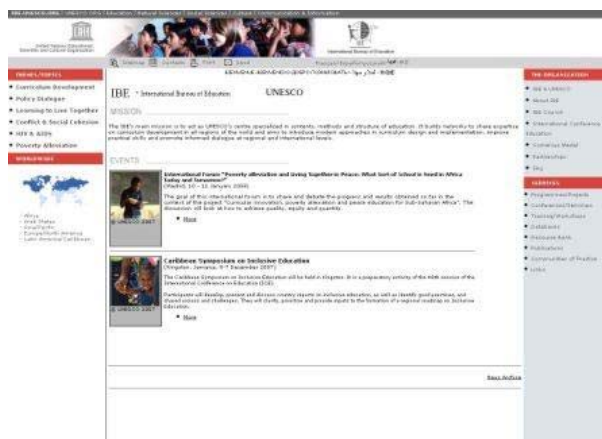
IBE-UNESCO.ORG | UNESCO | IBE | Education | Natural Sciences | Social Sciences | Culture | Communication & Information

United Nations Educational, Scientific and Cultural Organization

International Bureau of Education

Sitemap | Contacts | Print | Save

THEMES/TOPICS
• Curriculum Development
• Policy Dialogue
• Learning to Live Together
• Conflict & Social Cohesion
• HIV & AIDS
• Poverty Alleviation

WORLDWIDE
• Africa
• Arab States
• Asia/Pacific
• Europe/North America
• Latin America/Caribbean

IBE · International Bureau of Education UNESCO

MISSION

The IBE's main mission is to act as UNESCO's centre specialized in contents, methods and structure of education. It builds networks to share expertise on curriculum development in all regions of the world and aims to introduce modern approaches in curriculum design and implementation, improve practical skills and promote informed dialogue at regional and international levels.

EVENTS

International Forum "Poverty alleviation and living together in Peace: What sort of School is Need in Africa Today and Tomorrow?"
(Madrid, 10 - 11 January 2008)

The goal of this international forum is to share and debate the progress and results obtained so far in the context of the project "Curricular innovation, poverty alleviation and peace education for Sub-Saharan Africa". The discussion will focus on how to achieve quality, equity and quality.

© UNESCO 2007

• More

Caribbean Symposium on Inclusive Education
(Kingston, Jamaica, 5-7 December 2007)

The Caribbean Symposium on Inclusive Education will be held in Kingston. It is a preparatory activity of the 48th session of the International Conference on Education (ICE).

Participants will develop, present and discuss country reports on inclusive education, as well as identify good practices, and shared visions and challenges. They will clarify, prioritize and provide inputs to the formulation of a regional roadmap on inclusive education.

© UNESCO 2007

• More

News Archive

THE ORGANIZATION
• IBE in UNESCO
• About IBE
• IBE Council
• International Conference on Education
• Comenius Medal
• Partnerships
• Jobs

SERVICES
• Programmes/Projects
• Conferences/Seminars
• Training/Workshops
• Databases
• Resource Bank
• Publications
• Communities of Practice
• Links